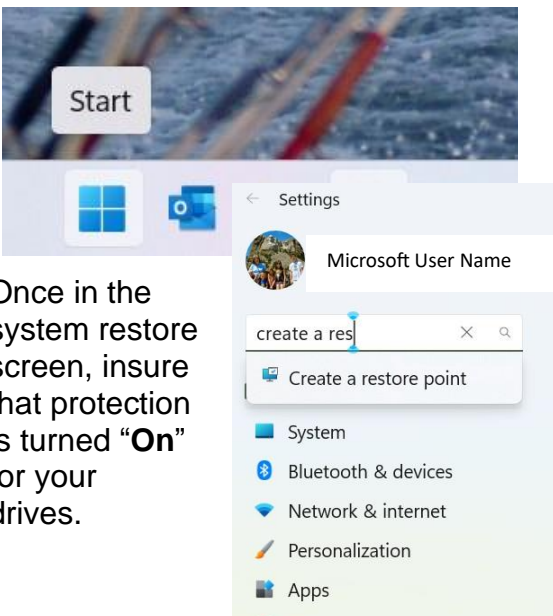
Start

Settings

Microsoft User Name

create a res

Create a restore point

System

Bluetooth & devices

Network & internet

Personalization

Apps

Once in the system restore screen, insure that protection is turned "**On**" for your drives.